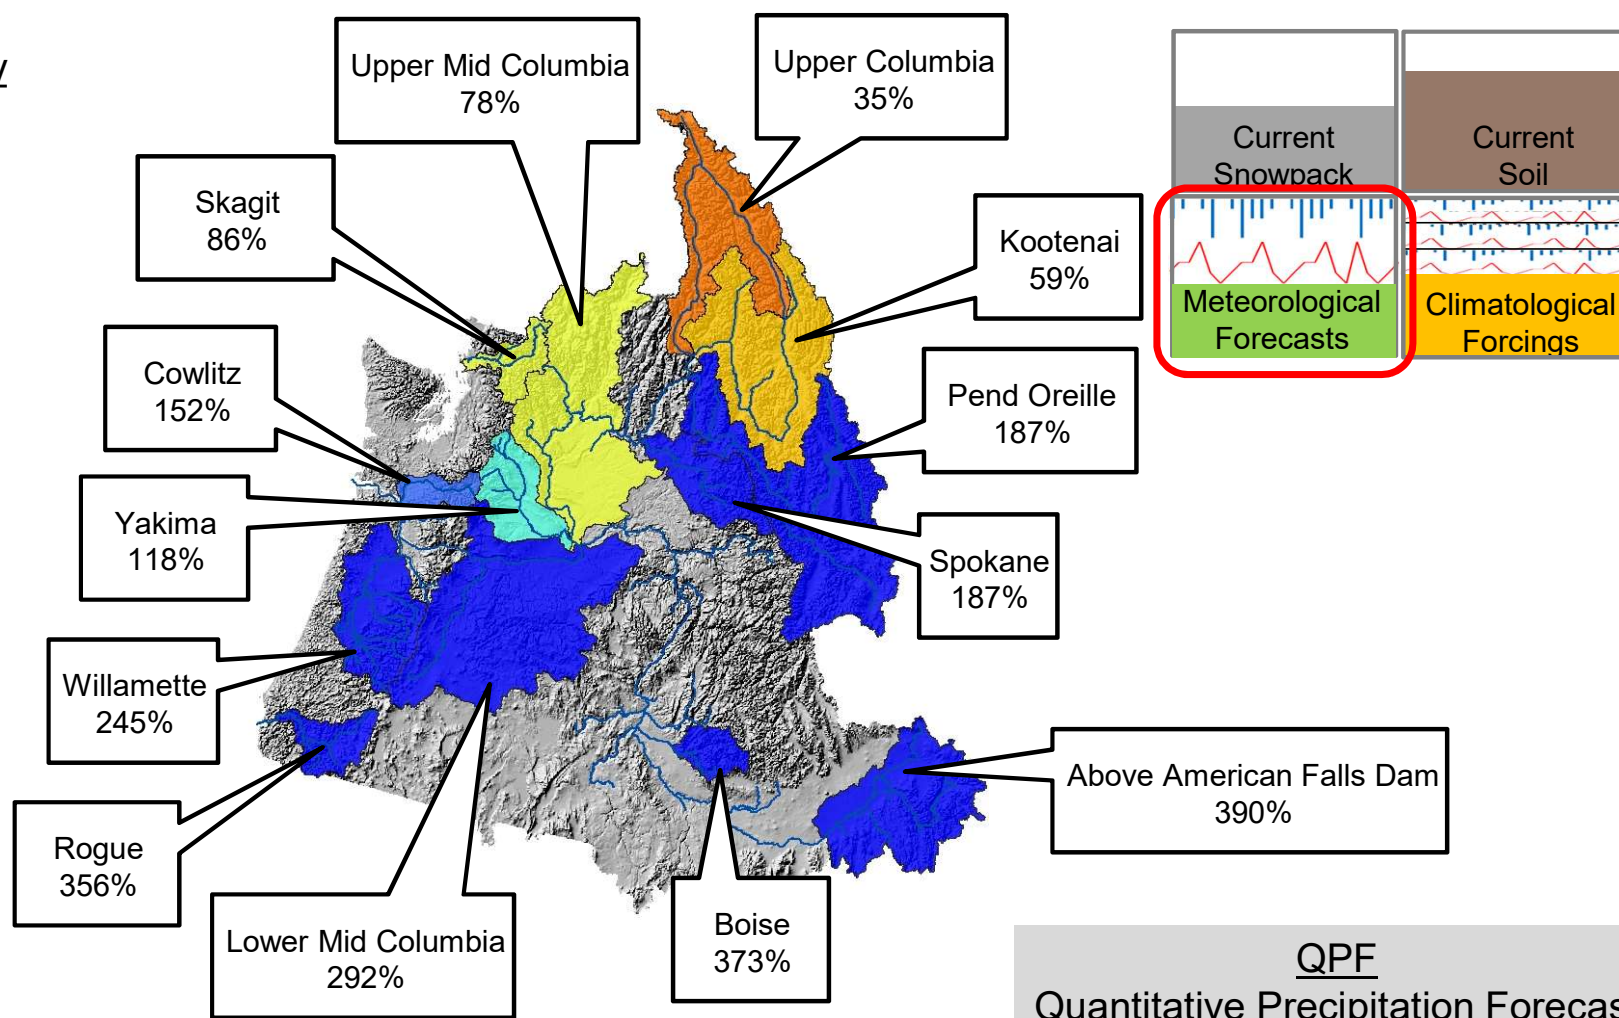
Upper Mid Columbia
78%

Upper Columbia
35%

Skagit
86%

Kootenai
59%

Cowlitz
152%

Pend Oreille
187%

Yakima
118%

Spokane
187%

Willamette
245%

Above American Falls Dam
390%

Rogue
356%

Lower Mid Columbia
292%

Boise
373%

Current Snowpack

Current Soil

Meteorological Forecasts

Climatological Forcings

QPF
Quantitative Precipitation Forecas